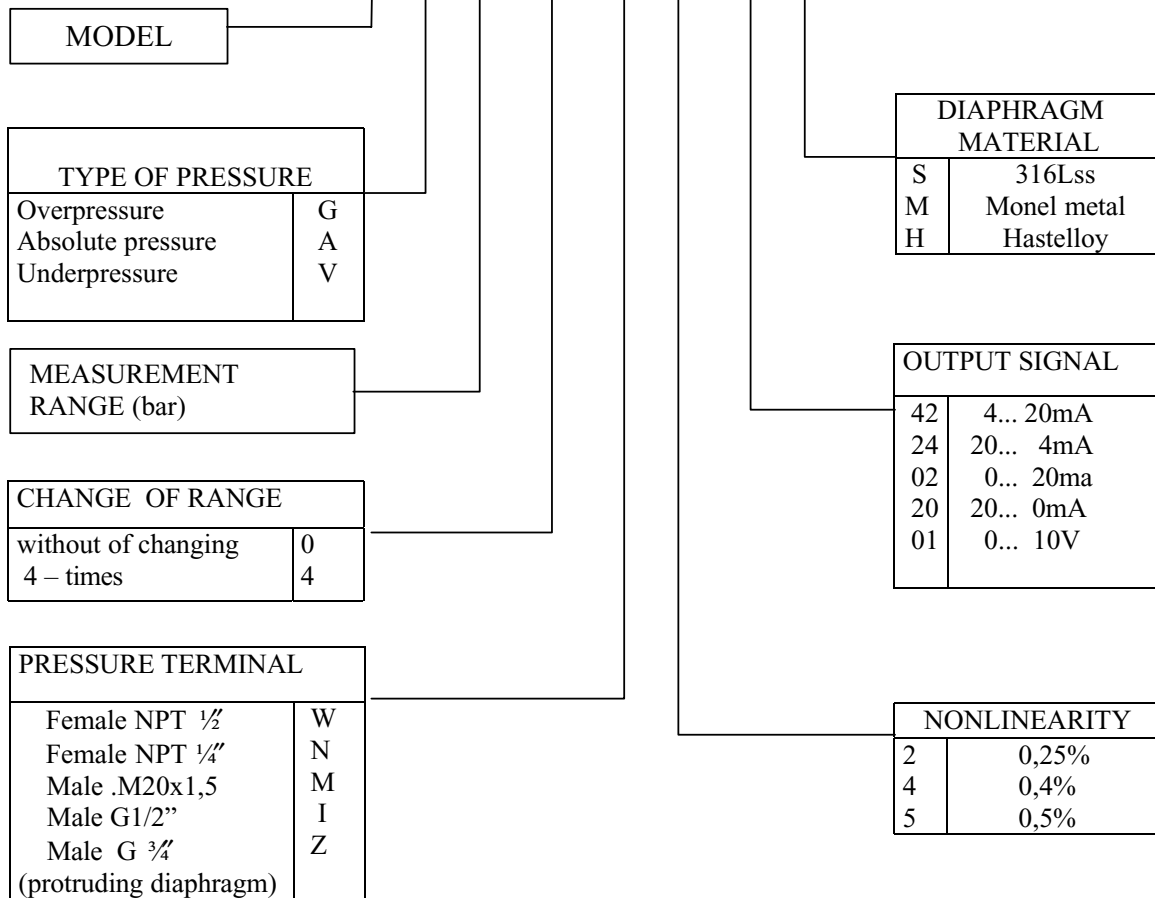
MODEL

TYPE OF PRESSURE

| | |
|---|---|
| Overpressure | G |
| Absolute pressure | A |
| Underpressure | V |

MEASUREMENT RANGE (bar)

CHANGE OF RANGE

| | |
|---|---|
| without of changing | 0 |
| 4 – times | 4 |

PRESSURE TERMINAL

| | |
|---|---|
| Female NPT ½″ | W |
| Female NPT ¼″ | N |
| Male .M20x1,5 | M |
| Male G1/2" | I |
| Male G ¾″ (protruding diaphragm) | Z |

DIAPHRAGM MATERIAL

| | |
|---|---|
| S | 316Lss |
| M | Monel metal |
| H | Hastelloy |

OUTPUT SIGNAL

| | |
|---|---|
| 42 | 4... 20mA |
| 24 | 20... 4mA |
| 02 | 0... 20ma |
| 20 | 20... 0mA |
| 01 | 0... 10V |

NONLINEARITY

| | |
|---|---|
| 2 | 0,25% |
| 4 | 0,4% |
| 5 | 0,5% |